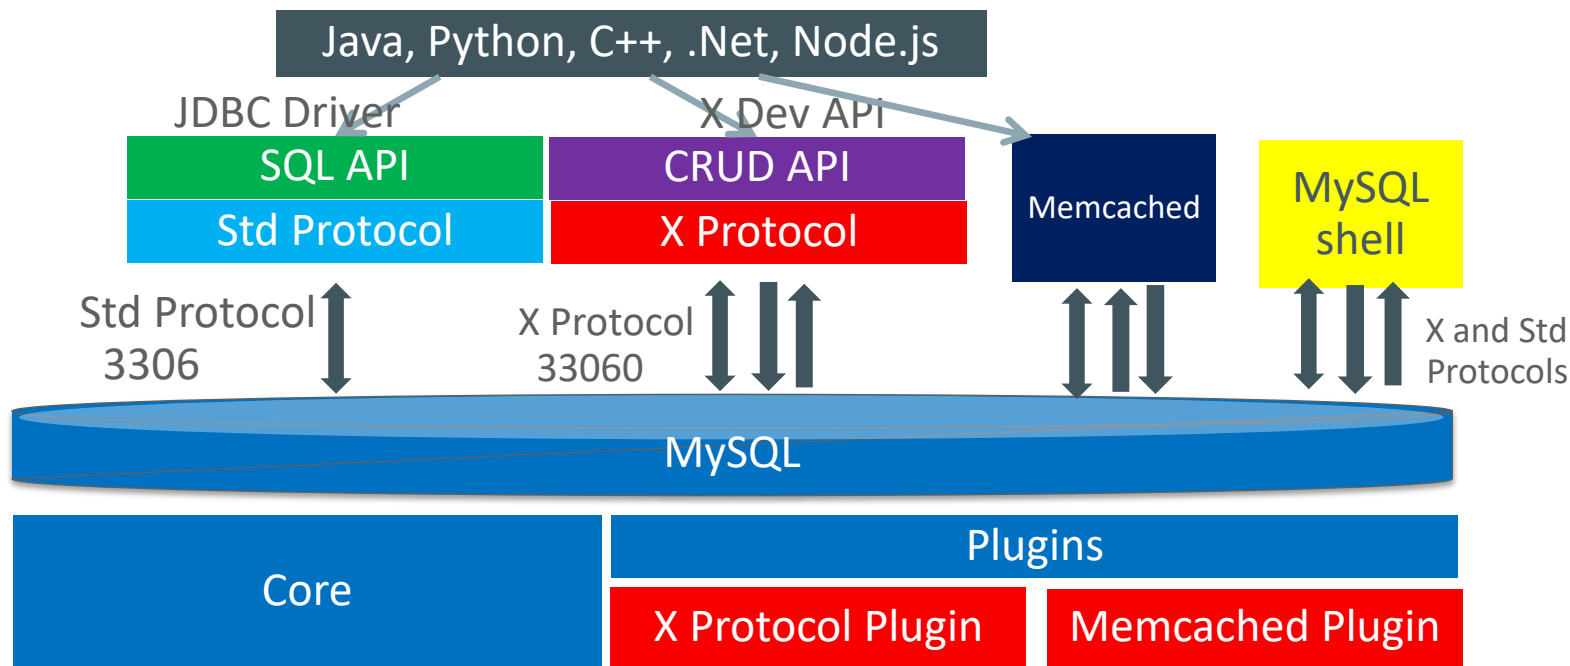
Java, Python, C++, .Net, Node.js

JDBC Driver

X Dev API

SQL API

Std Protocol

CRUD API

X Protocol

Memcached

MySQL shell

Std Protocol 3306

X Protocol 33060

X and Std Protocols

MySQL

Core

Plugins

X Protocol Plugin

Memcached Plugin